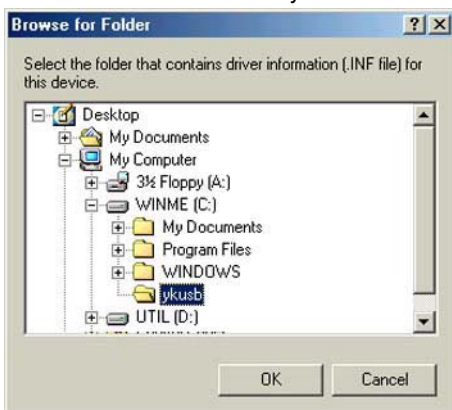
Browse for Folder ? X

Select the folder that contains driver information (.INF file) for this device.

Desktop
My Documents
My Computer
3½ Floppy (A:)
WINME (C:)
My Documents
Program Files
WINDOWS
ykusb
UTIL (D:)

OK Cancel